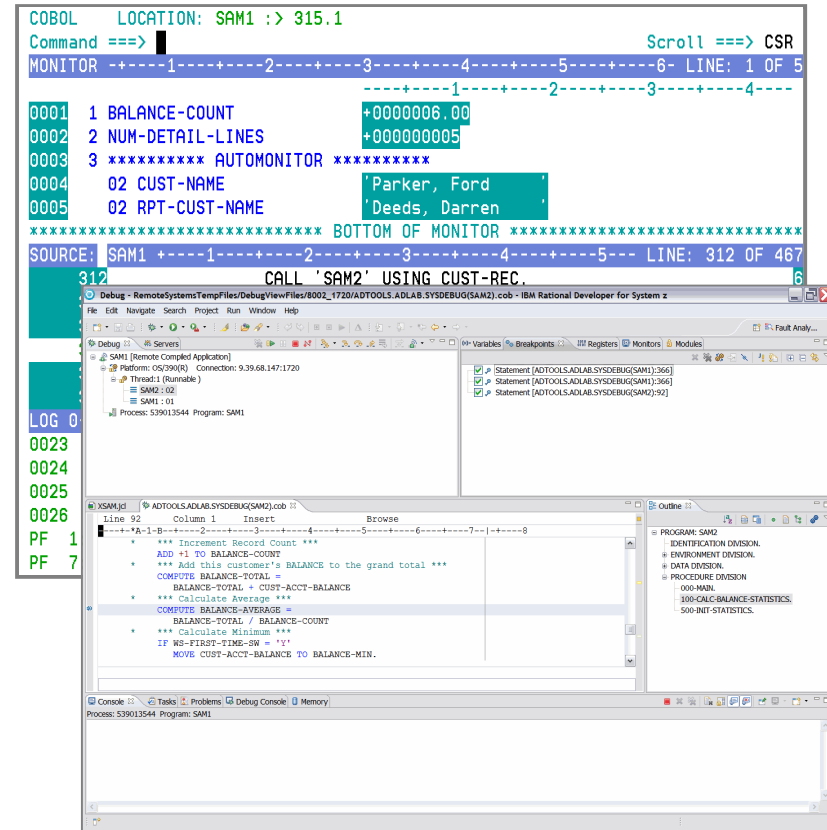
COBOL LOCATION: SAM1 :> 315.1
Command ===>                                   Scroll ===> CSR
MONITOR -+----1----+----2----+----3----+----4----+----5----+----6- LINE: 1 OF 5
----+----1----+----2----+----3----+----4----

0001 1 BALANCE-COUNT +0000006.00
0002 2 NUM-DETAIL-LINES +000000005
0003 3 ********** AUTOMONITOR **********
0004 02 CUST-NAME 'Parker, Ford '
0005 02 RPT-CUST-NAME 'Deeds, Darren '
****************************** BOTTOM OF MONITOR ******************************
SOURCE: SAM1 +----1----+----2----+----3----+----4----+----5---- LINE: 312 OF 467
312 CALL 'SAM2' USING CUST-REC. 6

LOG 0
0023
0024
0025
0026
PF 1
PF 7

Debug - RemoteSystemsTempFiles/DebugViewFiles/8002_1720/ADTOOLS.ADLAB.SYSDEBUG(SAM2).cob - IBM Rational Developer for System z
File Edit Navigate Search Project Run Window Help
Fault Analy...
Debug Servers
SAM1 [Remote Compiled Application]
Platform: OS/390(R) Connection: 9.39.68.147:1720
Thread:1 (Runnable )
SAM2 : 02
SAM1 : 01
Process: 539013544 Program: SAM1
Variables Breakpoints Registers Monitors Modules
Statement [ADTOOLS.ADLAB.SYSDEBUG(SAM1):366]
Statement [ADTOOLS.ADLAB.SYSDEBUG(SAM1):366]
Statement [ADTOOLS.ADLAB.SYSDEBUG(SAM2):92]
XSAM.jcl ADTOOLS.ADLAB.SYSDEBUG(SAM2).cob
Line 92 Column 1 Insert Browse
----+-*A-1-B--+----2----+----3----+----4----+----5----+----6----+----7--|-+----8
* *** Increment Record Count ***
ADD +1 TO BALANCE-COUNT
* *** Add this customer's BALANCE to the grand total ***
COMPUTE BALANCE-TOTAL =
BALANCE-TOTAL + CUST-ACCT-BALANCE
* *** Calculate Average ***
COMPUTE BALANCE-AVERAGE =
BALANCE-TOTAL / BALANCE-COUNT
* *** Calculate Minimum ***
IF WS-FIRST-TIME-SW = 'Y'
MOVE CUST-ACCT-BALANCE TO BALANCE-MIN.
Outline
PROGRAM: SAM2
IDENTIFICATION DIVISION.
ENVIRONMENT DIVISION.
DATA DIVISION.
PROCEDURE DIVISION
000-MAIN.
100-CALC-BALANCE-STATISTICS.
500-INIT-STATISTICS.
Console Tasks Problems Debug Console Memory
Process: 539013544 Program: SAM1